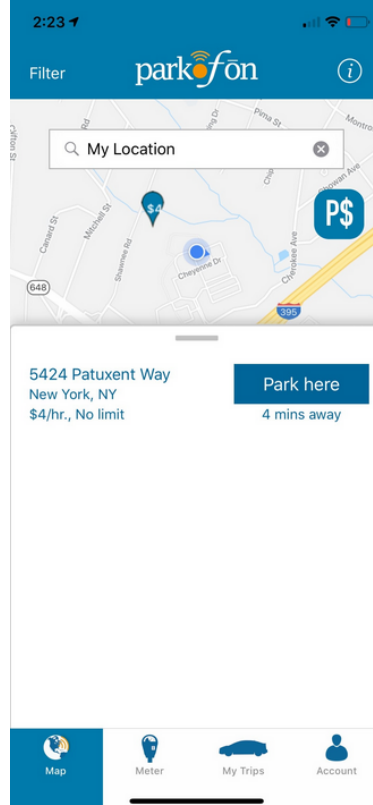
2:23

Filter parkofon

My Location

Clifton St
Pima St
Montro
Canard St
Mitchell St
Shawnee Rd
Cheyenne Dr
Cherokee Ave
Shawnee Ave
648
395

$4

P$

5424 Patuxent Way
New York, NY
$4/hr., No limit

Park here
4 mins away

Map Meter My Trips Account